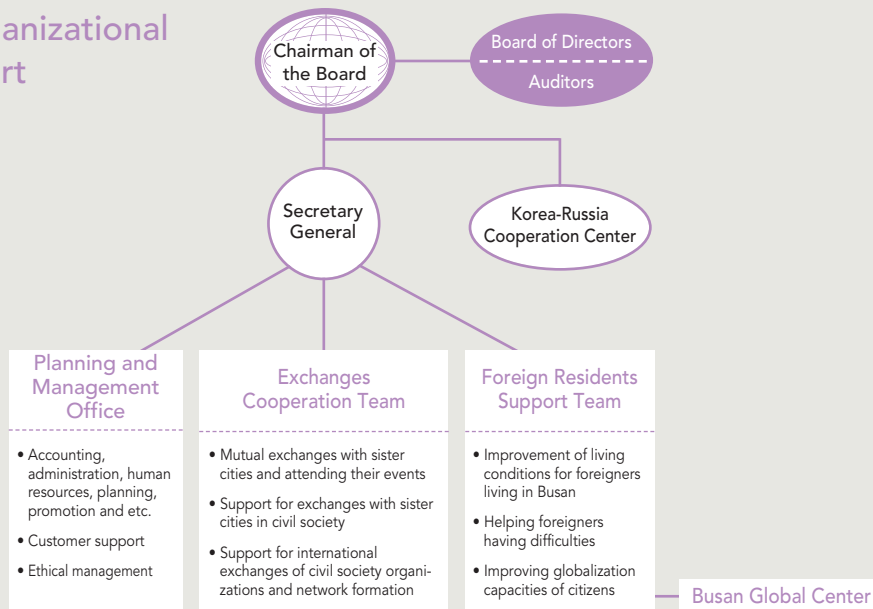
anizational
rt

Chairman of the Board

Board of Directors

Auditors

Secretary General

Korea-Russia Cooperation Center

Planning and Management Office

• Accounting, administration, human resources, planning, promotion and etc.
• Customer support
• Ethical management

Exchanges Cooperation Team

• Mutual exchanges with sister cities and attending their events
• Support for exchanges with sister cities in civil society
• Support for international exchanges of civil society organizations and network formation

Foreign Residents Support Team

• Improvement of living conditions for foreigners living in Busan
• Helping foreigners having difficulties
• Improving globalization capacities of citizens

Busan Global Center